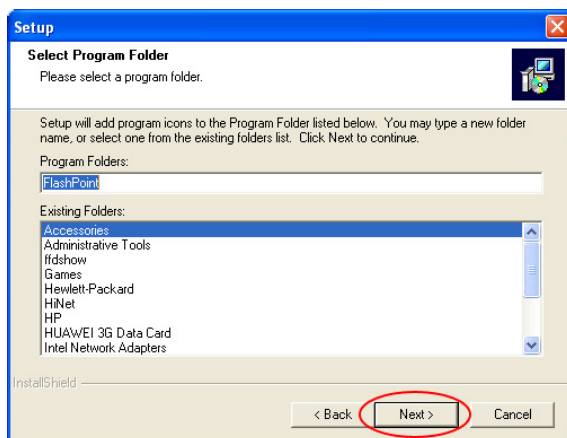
Setup

Select Program Folder
Please select a program folder.

Setup will add program icons to the Program Folder listed below. You may type a new folder name, or select one from the existing folders list. Click Next to continue.

Program Folders:
FlashPoint

Existing Folders:
Accessories
Administrative Tools
ffdshow
Games
Hewlett-Packard
HiNet
HP
HUAWEI 3G Data Card
Intel Network Adapters

InstallShield

< Back
Next >
Cancel